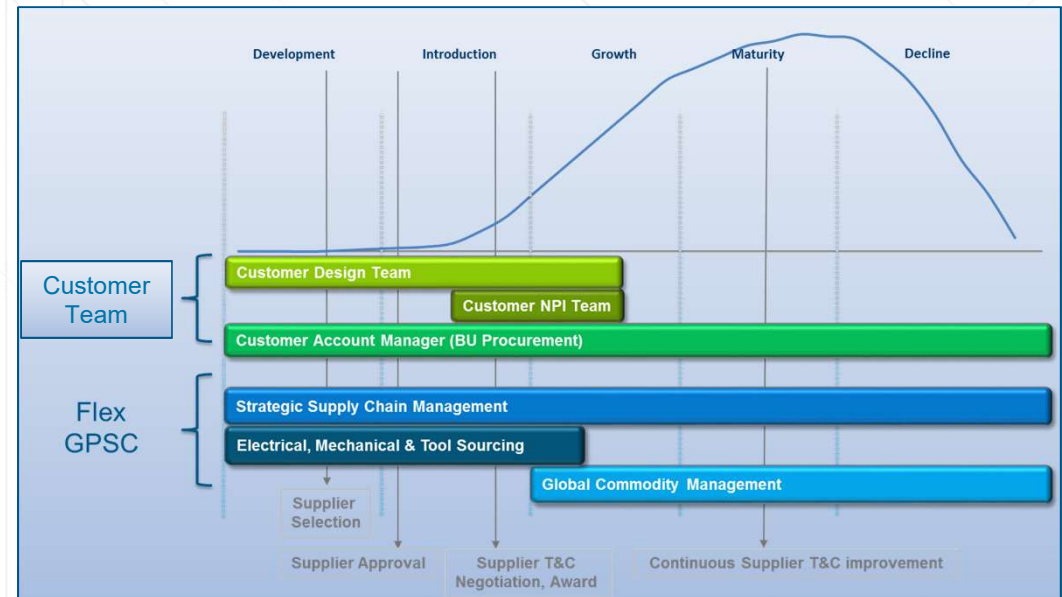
Development
Introduction
Growth
Maturity
Decline

Customer Team

Customer Design Team
Customer NPI Team
Customer Account Manager (BU Procurement)

Flex GPSC

Strategic Supply Chain Management
Electrical, Mechanical & Tool Sourcing
Global Commodity Management

Supplier Selection
Supplier Approval
Supplier T&C Negotiation, Award
Continuous Supplier T&C improvement